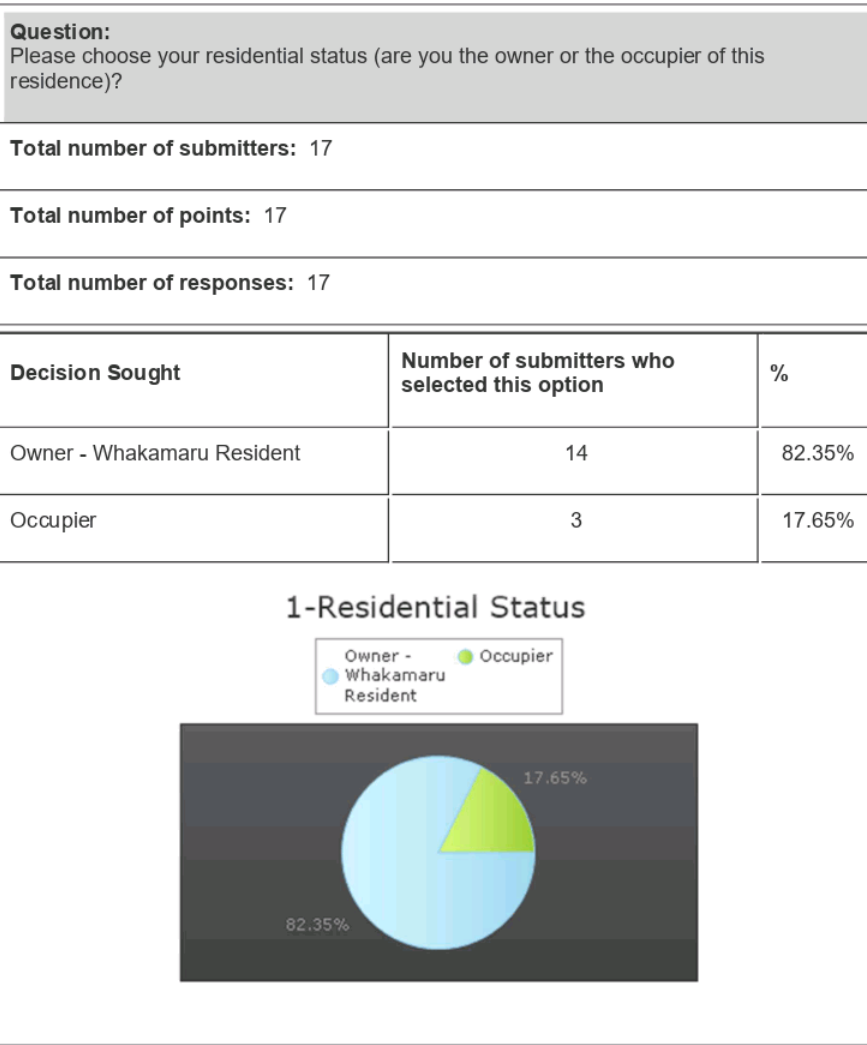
**Question:**
Please choose your residential status (are you the owner or the occupier of this residence)?

**Total number of submitters:** 17

**Total number of points:** 17

**Total number of responses:** 17

| Decision Sought | Number of submitters who selected this option | % |
|---|---|---|
| Owner - Whakamaru Resident | 14 | 82.35% |
| Occupier | 3 | 17.65% |

1-Residential Status

Owner - Whakamaru Resident
Occupier

17.65%

82.35%